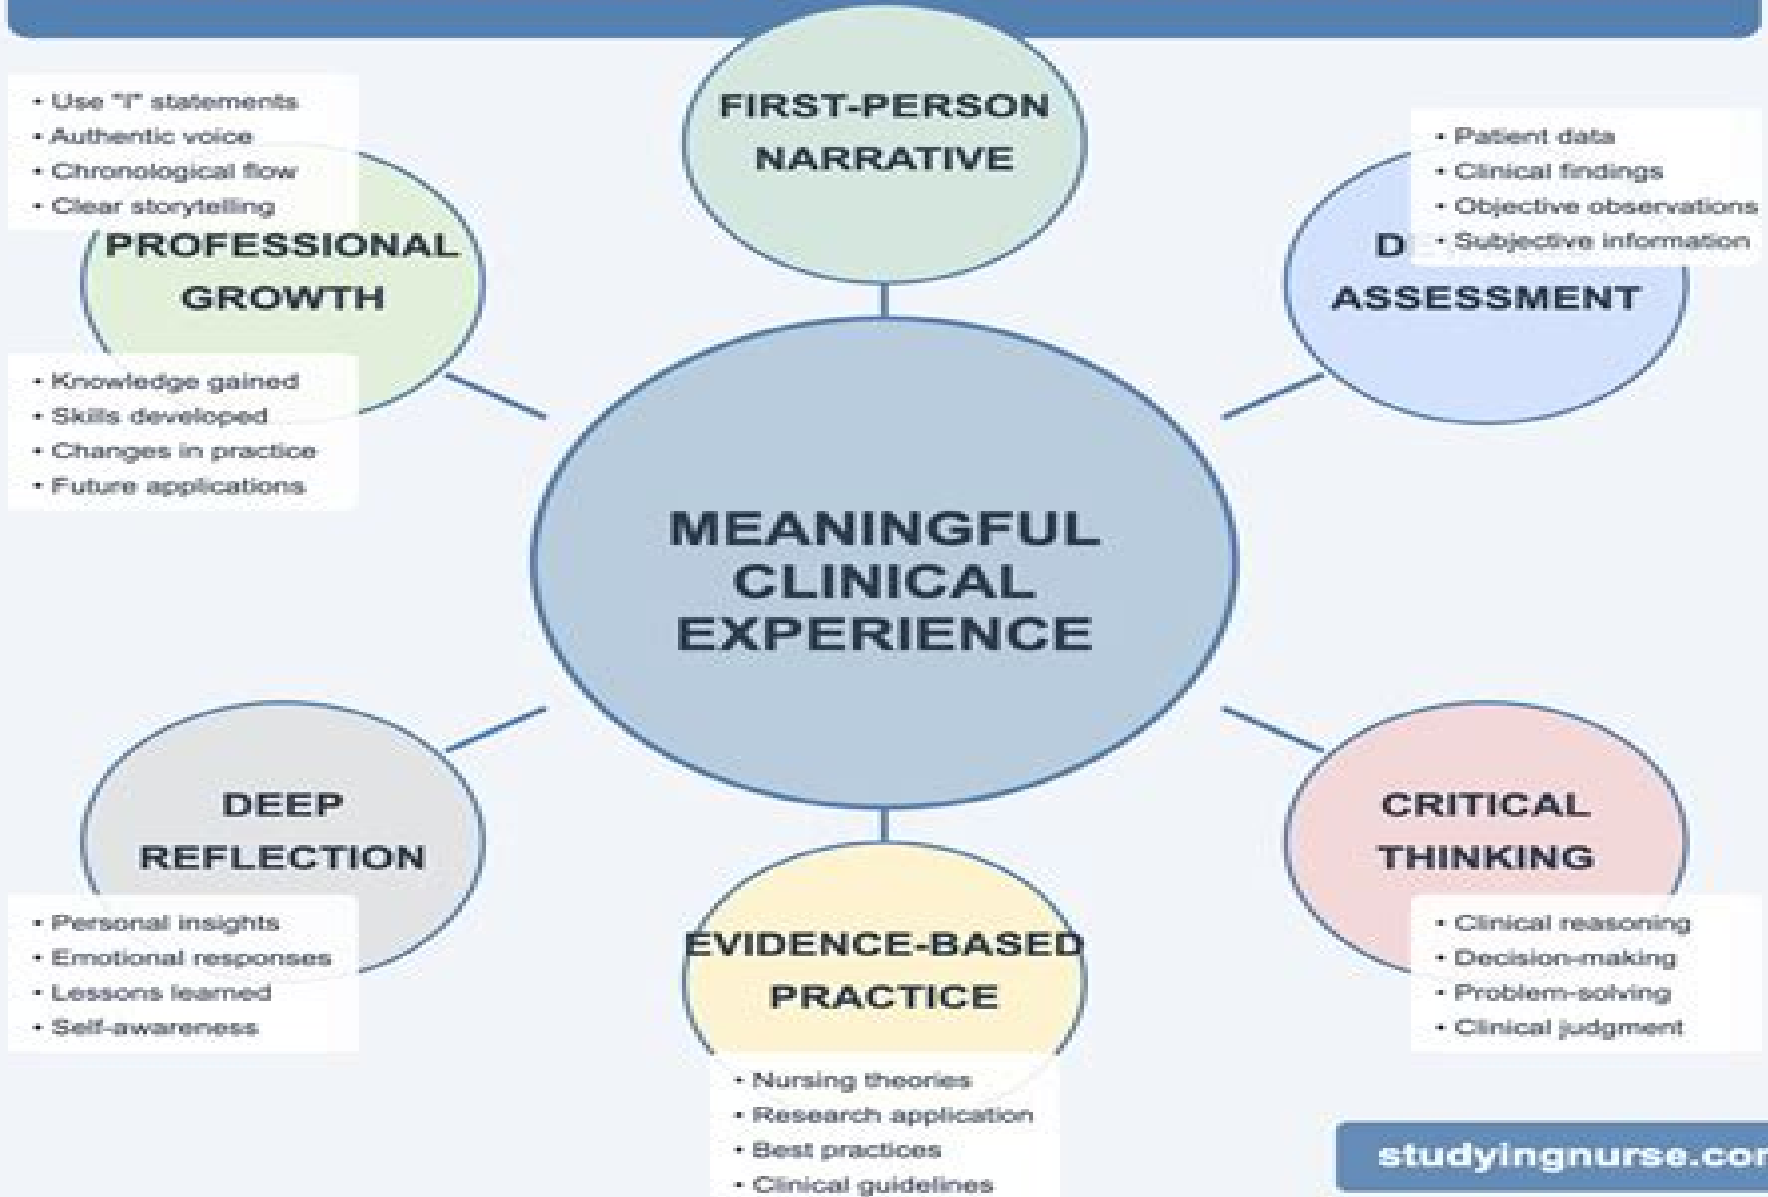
• Use "I" statements
• Authentic voice
• Chronological flow
• Clear storytelling

FIRST-PERSON NARRATIVE

• Patient data
• Clinical findings
• Objective observations
• Subjective information

PROFESSIONAL GROWTH

D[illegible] ASSESSMENT

• Knowledge gained
• Skills developed
• Changes in practice
• Future applications

MEANINGFUL CLINICAL EXPERIENCE

DEEP REFLECTION

CRITICAL THINKING

• Personal insights
• Emotional responses
• Lessons learned
• Self-awareness

EVIDENCE-BASED PRACTICE

• Clinical reasoning
• Decision-making
• Problem-solving
• Clinical judgment

• Nursing theories
• Research application
• Best practices
• Clinical guidelines

studyingnurse.co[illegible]